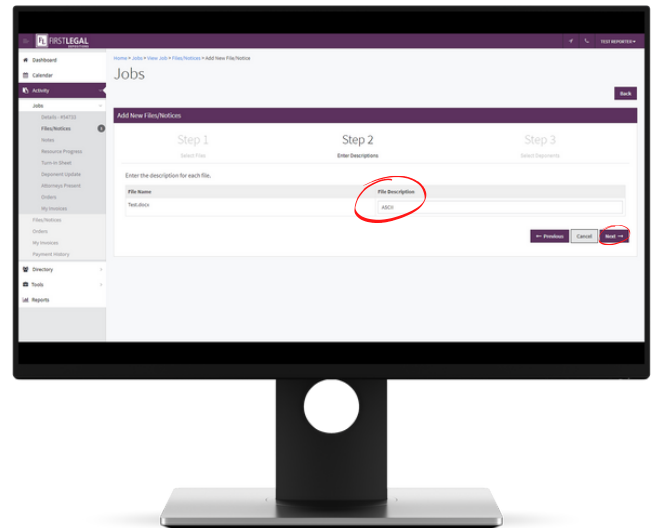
FIRSTLEGAL DEPOSITIONS

TEST REPORTER

Dashboard
Calendar
Activity
Jobs
Details - #54733
Files/Notices
Notes
Resource Progress
Turn-in Sheet
Deponent Update
Attorneys Present
Orders
My Invoices
Files/Notices
Orders
My Invoices
Payment History
Directory
Tools
Reports

Home > Jobs > View Job > Files/Notices > Add New File/Notice

Jobs

Back

Add New Files/Notices

Step 1
Select Files

Step 2
Enter Descriptions

Step 3
Select Deponents

Enter the description for each file.

| File Name | File Description |
|---|---|
| Test.docx | ASCII |

← Previous Cancel Next →